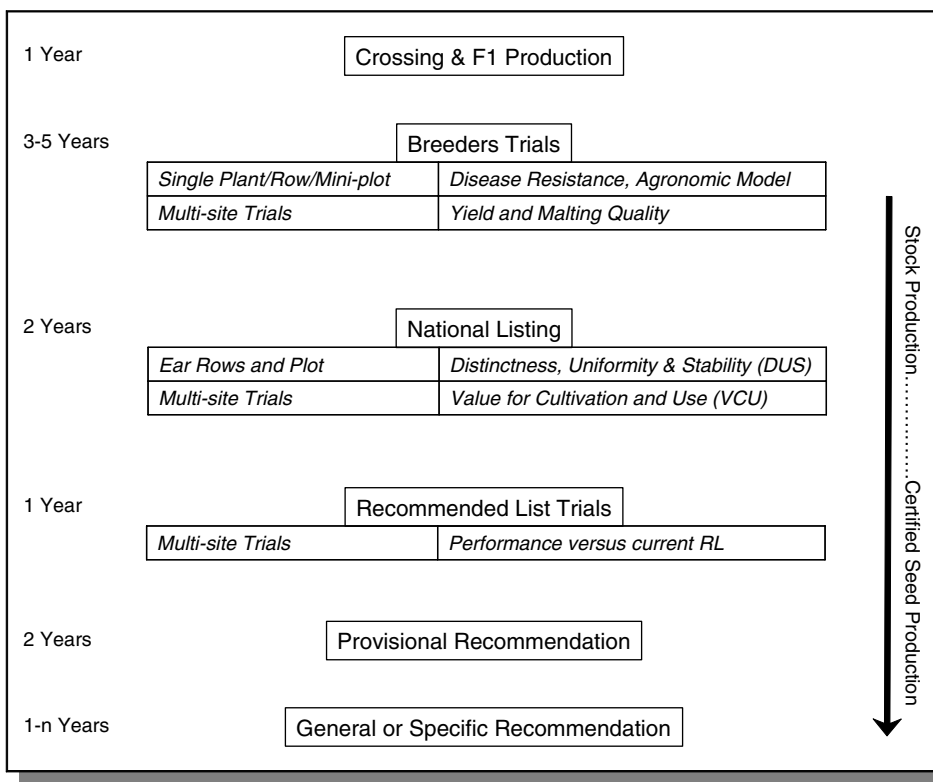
1 Year

Crossing & F1 Production

3-5 Years

Breeders Trials

| Single Plant/Row/Mini-plot | Disease Resistance, Agronomic Model |
|---|---|
| Multi-site Trials | Yield and Malting Quality |

2 Years

National Listing

| Ear Rows and Plot | Distinctness, Uniformity & Stability (DUS) |
|---|---|
| Multi-site Trials | Value for Cultivation and Use (VCU) |

1 Year

Recommended List Trials

| Multi-site Trials | Performance versus current RL |
|---|---|

2 Years

Provisional Recommendation

1-n Years

General or Specific Recommendation

Stock Production..............Certified Seed Production